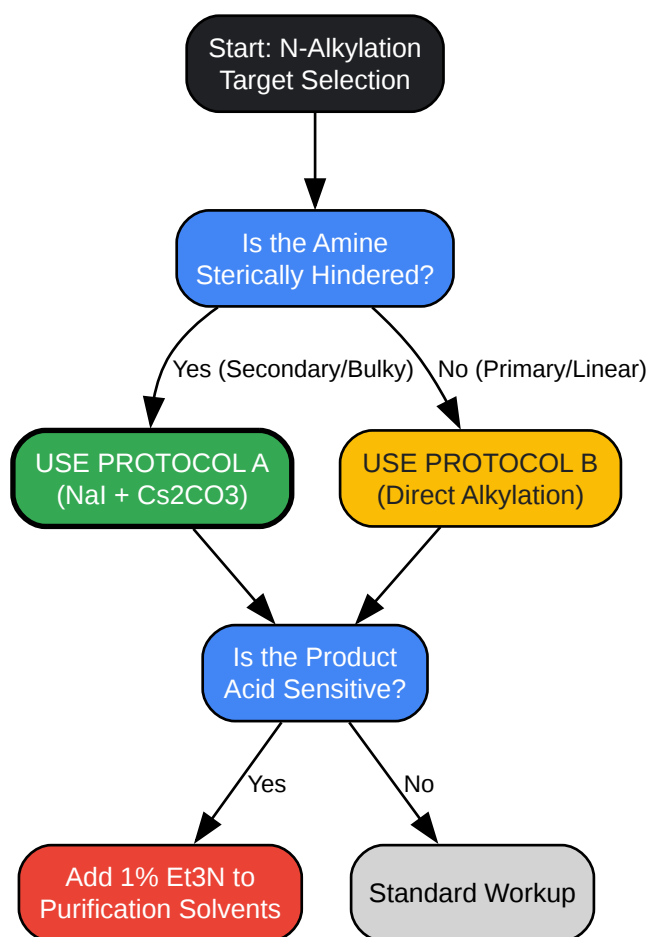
Start: N-Alkylation Target Selection

Is the Amine Sterically Hindered?

Yes (Secondary/Bulky)

No (Primary/Linear)

USE PROTOCOL A (NaI + Cs2CO3)

USE PROTOCOL B (Direct Alkylation)

Is the Product Acid Sensitive?

Yes

No

Add 1% Et3N to Purification Solvents

Standard Workup